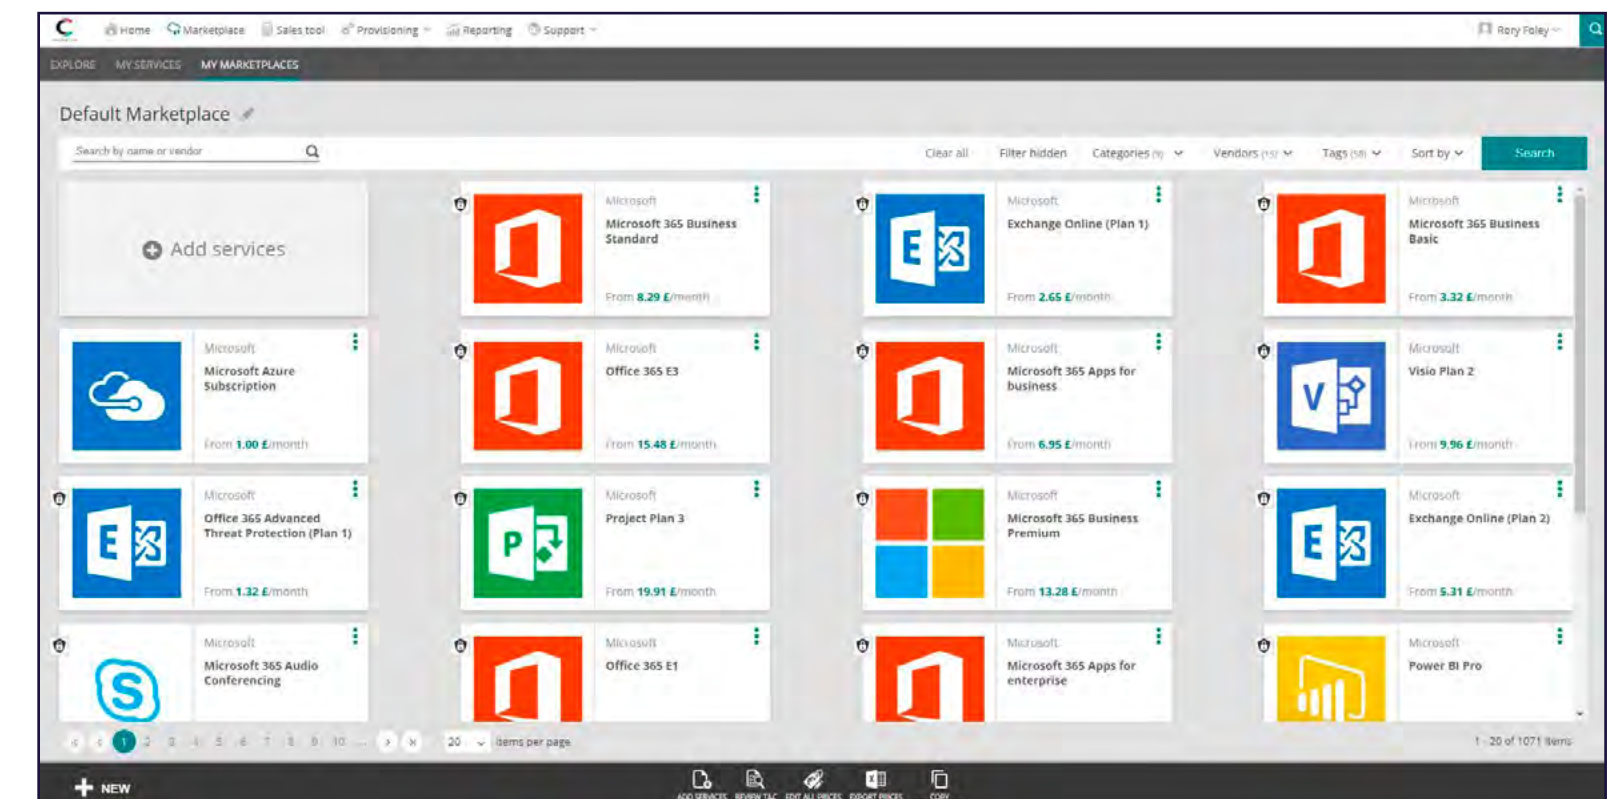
Home Marketplace Sales tool Provisioning Reporting Support Rory Foley

EXPLORE MY SERVICES MY MARKETPLACES

Default Marketplace

Search by name or vendor

Clear all Filter hidden Categories Vendors Tags Sort by Search

Add services

Microsoft
Microsoft 365 Business Standard
From 8.29 £/month

Microsoft
Exchange Online (Plan 1)
From 2.65 £/month

Microsoft
Microsoft 365 Business Basic
From 3.32 £/month

Microsoft
Microsoft Azure Subscription
From 1.00 £/month

Microsoft
Office 365 E3
From 15.48 £/month

Microsoft
Microsoft 365 Apps for business
From 6.95 £/month

Microsoft
Visio Plan 2
From 9.96 £/month

Microsoft
Office 365 Advanced Threat Protection (Plan 1)
From 1.32 £/month

Microsoft
Project Plan 3
From 19.91 £/month

Microsoft
Microsoft 365 Business Premium
From 13.28 £/month

Microsoft
Exchange Online (Plan 2)
From 5.31 £/month

Microsoft
Microsoft 365 Audio Conferencing

Microsoft
Office 365 E1

Microsoft
Microsoft 365 Apps for enterprise

Microsoft
Power BI Pro

1 2 3 4 5 6 7 8 9 10 ... 20 items per page 1 - 20 of 1071 items

NEW ADD SERVICES REVIEW T&C EDIT ALL PRICES EXPORT PRICES COPY